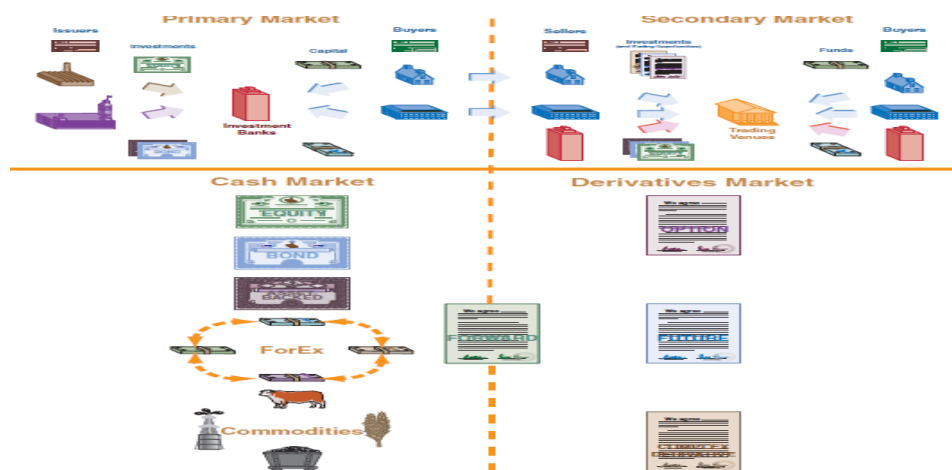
Primary Market

Issuers

Investments

Capital

Buyers

Investment Banks

Secondary Market

Sellers

Investments

Funds

Buyers

Trading Venues

Cash Market

EQUITY

BOND

BACKED

ForEx

Commodities

Derivatives Market

OPTION

FORWARD

FUTURE

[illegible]